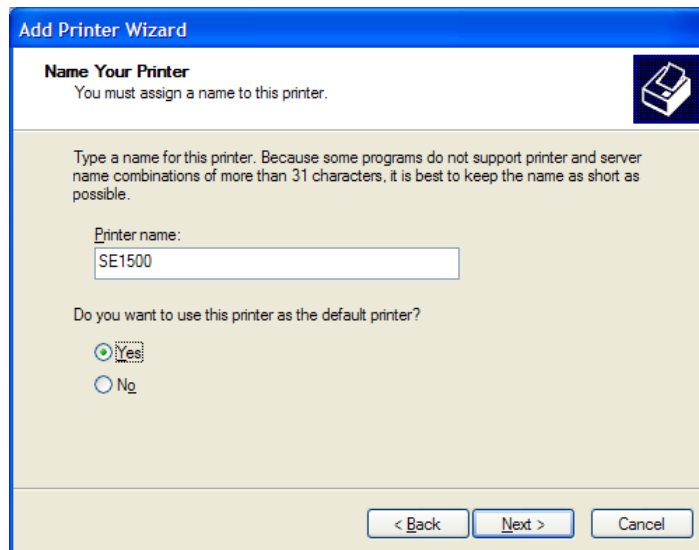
Add Printer Wizard

Name Your Printer
You must assign a name to this printer.

Type a name for this printer. Because some programs do not support printer and server name combinations of more than 31 characters, it is best to keep the name as short as possible.

Printer name:
SE1500

Do you want to use this printer as the default printer?

Yes
No

< Back
Next >
Cancel